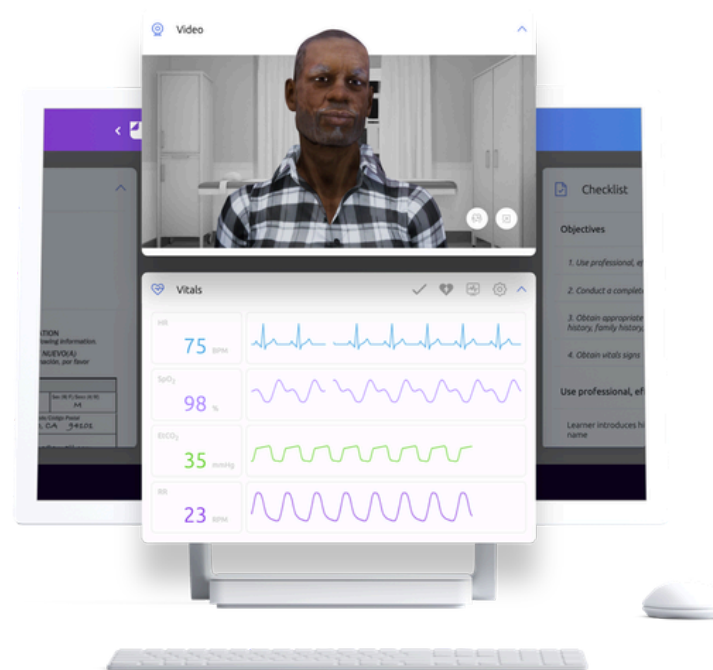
Video

Vitals

HR
75 BPM

SpO$_2$
98 %

EtCO$_2$
35 mmHg

RR
23 RPM

Checklist

Objectives

1. Use professional, ef

2. Conduct a complete

3. Obtain appropriate history, family history,

4. Obtain vitals signs

Use professional, ef

Learner introduces h name

ATION
owing information
NUEVO(A)
ación, por favor

M
, CA 94101